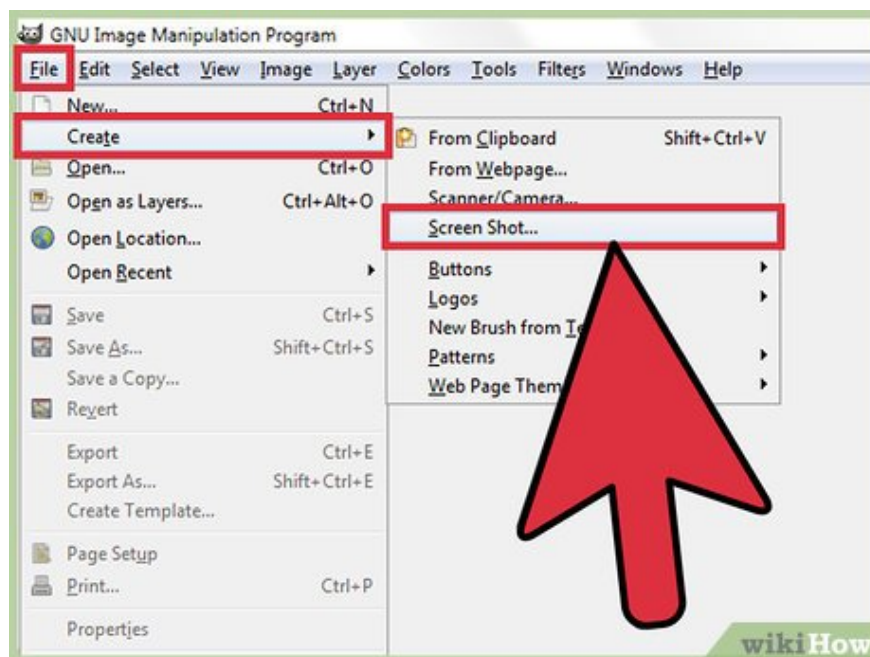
GNU Image Manipulation Program

File Edit Select View Image Layer Colors Tools Filters Windows Help

New... Ctrl+N
Create
Open... Ctrl+O
Open as Layers... Ctrl+Alt+O
Open Location...
Open Recent
Save Ctrl+S
Save As... Shift+Ctrl+S
Save a Copy...
Revert
Export Ctrl+E
Export As... Shift+Ctrl+E
Create Template...
Page Setup
Print... Ctrl+P
Properties

From Clipboard Shift+Ctrl+V
From Webpage...
Scanner/Camera...
Screen Shot...
Buttons
Logos
New Brush from Te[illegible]
Patterns
Web Page Them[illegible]

wikiHow